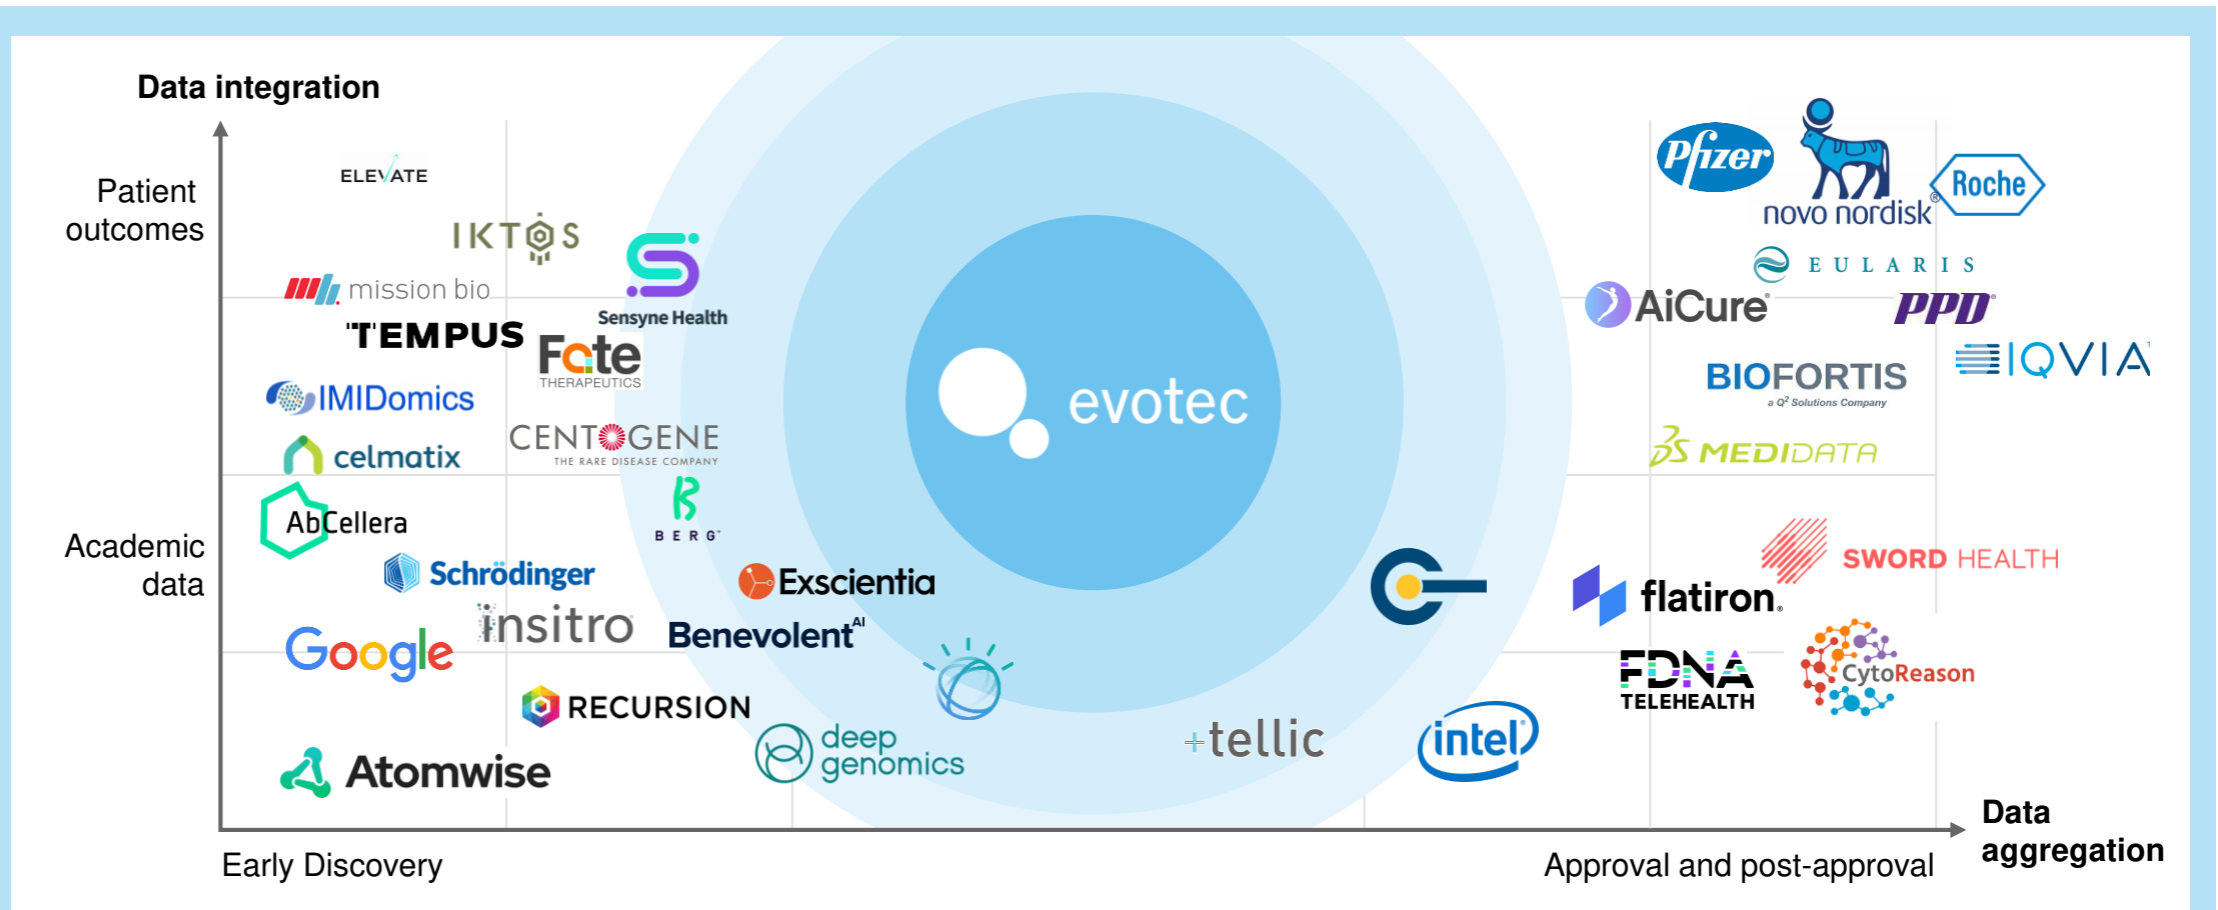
Data integration

Patient outcomes

Academic data

ELEVATE

IKTOS

mission bio

Sensyne Health

TEMPUS

Fate THERAPEUTICS

IMIDomics

CENTOGENE THE RARE DISEASE COMPANY

celmatix

BERG

AbCellera

Schrödinger

Exscientia

insitro

Benevolent AI

Google

RECURSION

deep genomics

Atomwise

evotec

+tellic

intel

Pfizer

novo nordisk

Roche

EULARIS

AiCure

PPD

IQVIA

BIOFORTIS a Q² Solutions Company

MEDIDATA

SWORD HEALTH

flatiron

FDNA TELEHEALTH

CytoReason

Early Discovery

Approval and post-approval

Data aggregation